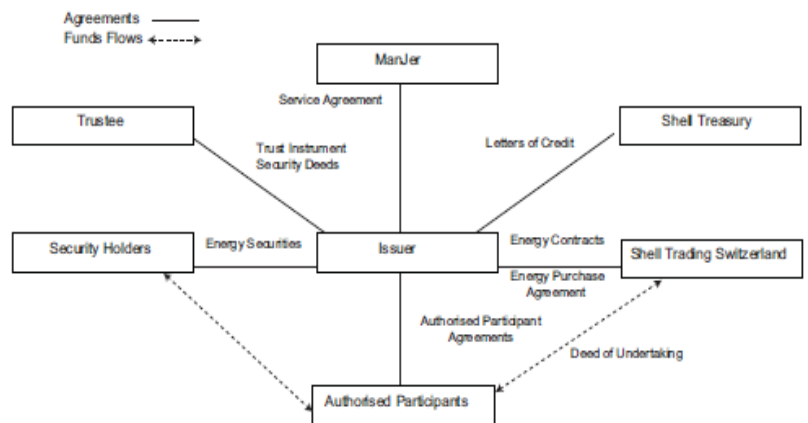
Agreements
Funds Flows

ManJer

Service Agreement

Trustee

Trust Instrument
Security Deeds

Letters of Credit

Shell Treasury

Security Holders

Energy Securities

Issuer

Energy Contracts

Shell Trading Switzerland

Energy Purchase Agreement

Authorised Participant Agreements

Deed of Undertaking

Authorised Participants